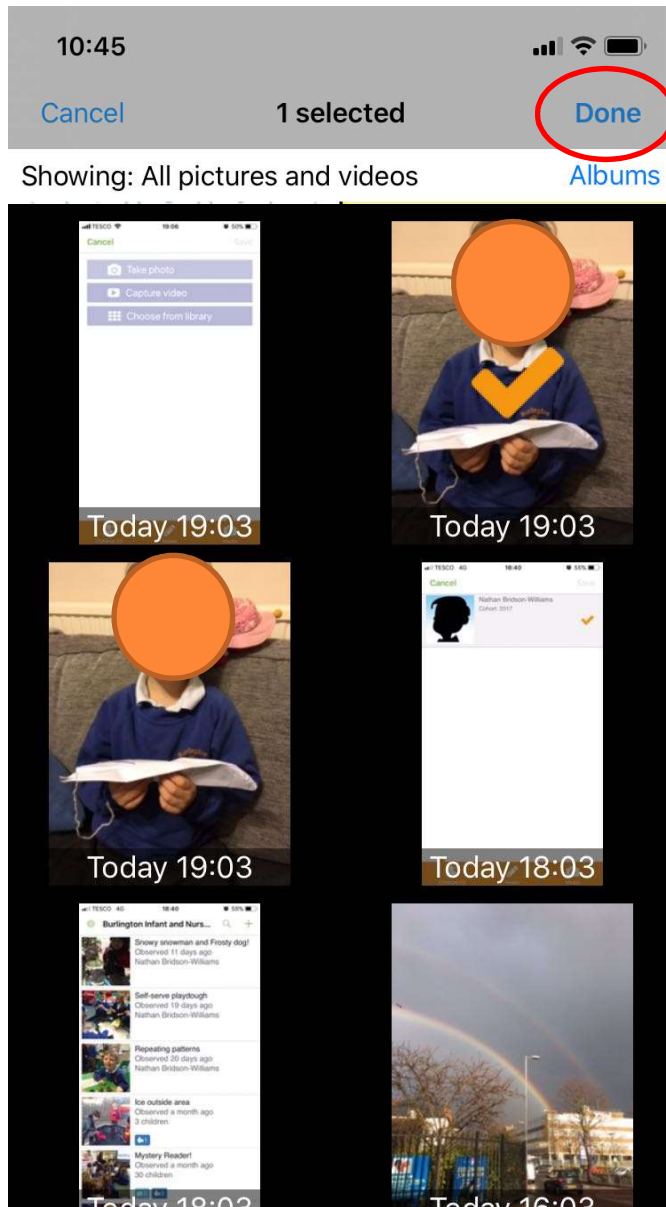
10:45

Cancel 1 selected Done

Showing: All pictures and videos Albums

TESCO 19:06 55%
Cancel Save
Take photo
Capture video
Choose from library

Today 19:03

Today 19:03

Today 19:03

TESCO 4G 18:40 55%
Cancel Save
Nathan Bridson-Williams
Cohort: 2017

Today 18:03

TESCO 4G 18:40 55%
Burlington Infant and Nurs...
Snowy snowman and Frosty dog!
Observed 11 days ago
Nathan Bridson-Williams
Self-serve playdough
Observed 19 days ago
Nathan Bridson-Williams
Repeating patterns
Observed 20 days ago
Nathan Bridson-Williams
Ice outside area
Observed a month ago
3 children
Mystery Reader!
Observed a month ago
30 children

Today 18:03

Today 16:03